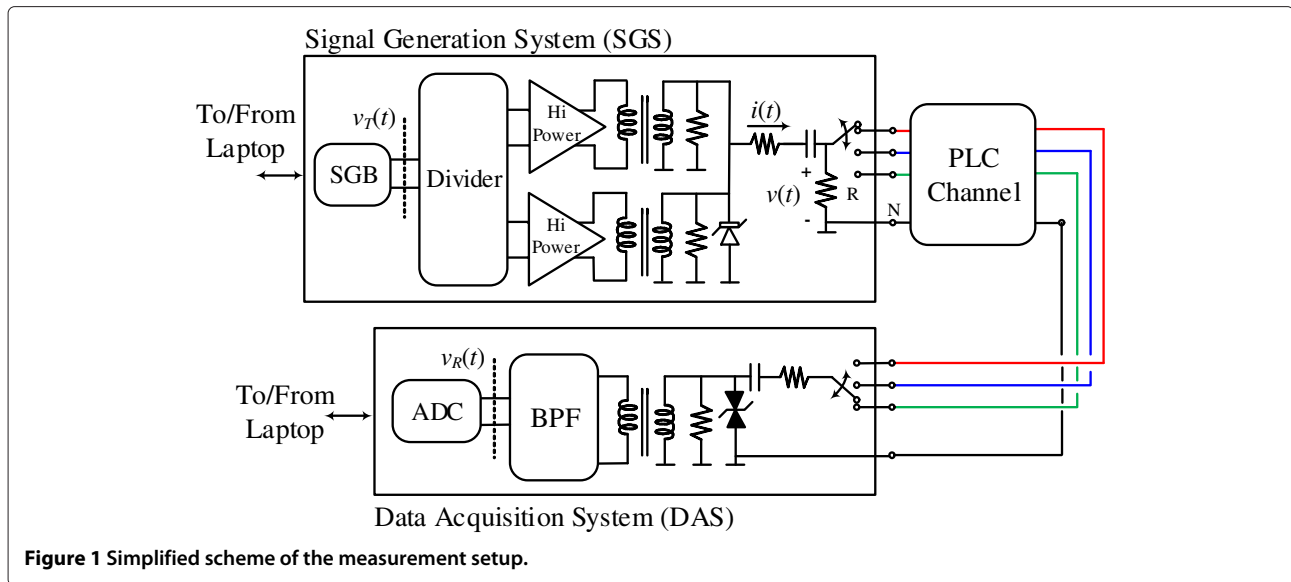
Signal Generation System (SGS)

To/From Laptop

SGB

$v_T(t)$

Divider

Hi Power

Hi Power

$i(t)$

+

$v(t)$

-

R

N

PLC Channel1

To/From Laptop

ADC

$v_R(t)$

BPF

Data Acquisition System (DAS)

**Figure 1** Simplified scheme of the measurement setup.